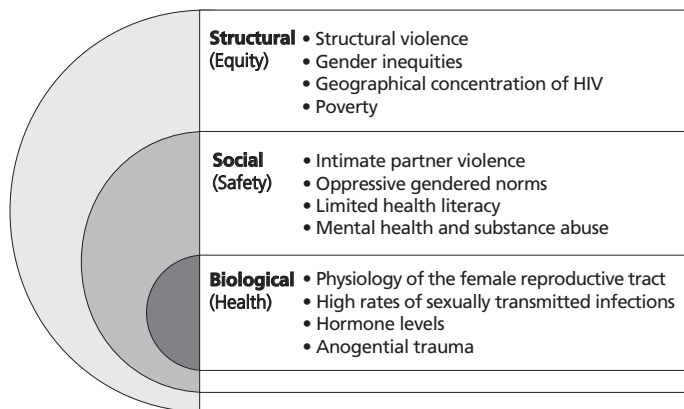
**Structural** (Equity)
• Structural violence
• Gender inequities
• Geographical concentration of HIV
• Poverty

**Social** (Safety)
• Intimate partner violence
• Oppressive gendered norms
• Limited health literacy
• Mental health and substance abuse

**Biological** (Health)
• Physiology of the female reproductive tract
• High rates of sexually transmitted infections
• Hormone levels
• Anogential trauma